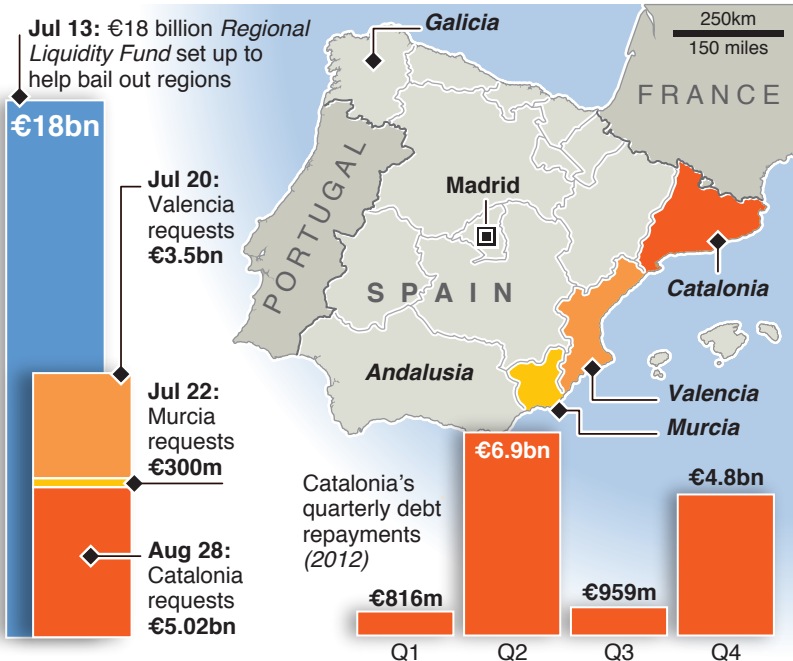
**Jul 13:** €18 billion *Regional Liquidity Fund* set up to help bail out regions

€18bn

**Jul 20:** Valencia requests **€3.5bn**

**Jul 22:** Murcia requests **€300m**

**Aug 28:** Catalonia requests **€5.02bn**

*Galicia*

250km
150 miles

FRANCE

PORTUGAL

Madrid

SPAIN

*Andalusia*

*Catalonia*

*Valencia*

*Murcia*

Catalonia's quarterly debt repayments *(2012)*

€816m
€6.9bn
€959m
€4.8bn

Q1 Q2 Q3 Q4